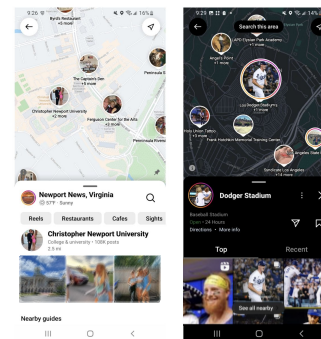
9:26
Byrd's Restaurant
+5 more
The Captain's Den
+3 more
Peninsula
Christopher Newport University
+2 more
Ferguson Center for the Arts
+2 more
Peninsula Fitness

Newport News, Virginia
57°F · Sunny
Reels
Restaurants
Cafes
Sights
Christopher Newport University
College & university · 100K posts
2.5 mi
Nearby guides

9:29
14%
Search this area
APD Elysian Park Academy
+1 more
Angel's Point
+1 more
Los Angeles Dodgers Stadium
+1 more
Frank Hotchkin Memorial Training Center
Angeles Gate
Syndicate Los Angeles
+1 more

Dodger Stadium
Baseball Stadium
Open · 24 Hours
Directions · More info
Top
Recent
See all nearby